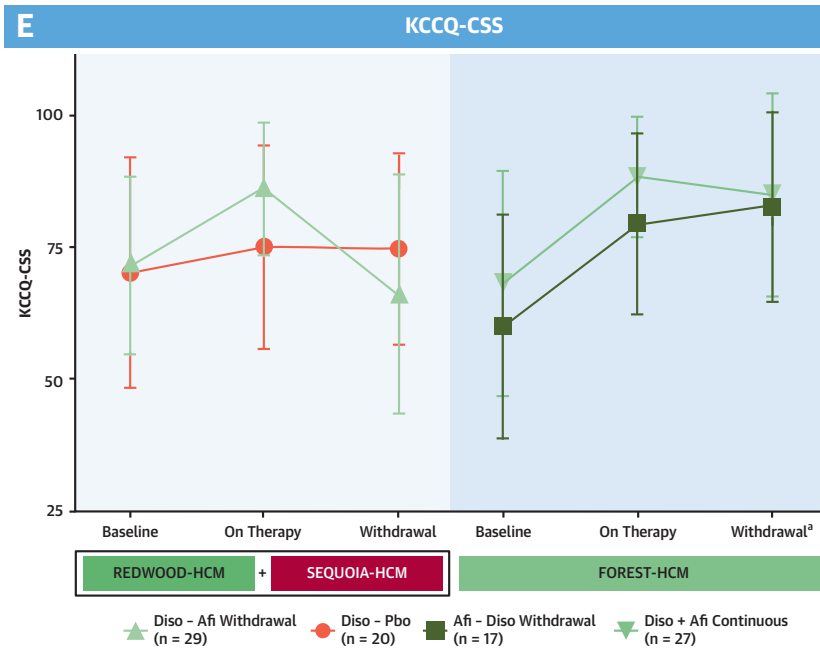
E

KCCQ-CSS

KCCQ-CSS

100

75

50

25

Baseline

On Therapy

Withdrawal

Baseline

On Therapy

Withdrawal$^a$

REDWOOD-HCM + SEQUOIA-HCM

FOREST-HCM

Diso – Afi Withdrawal (n = 29)

Diso – Pbo (n = 20)

Afi – Diso Withdrawal (n = 17)

Diso + Afi Continuous (n = 27)